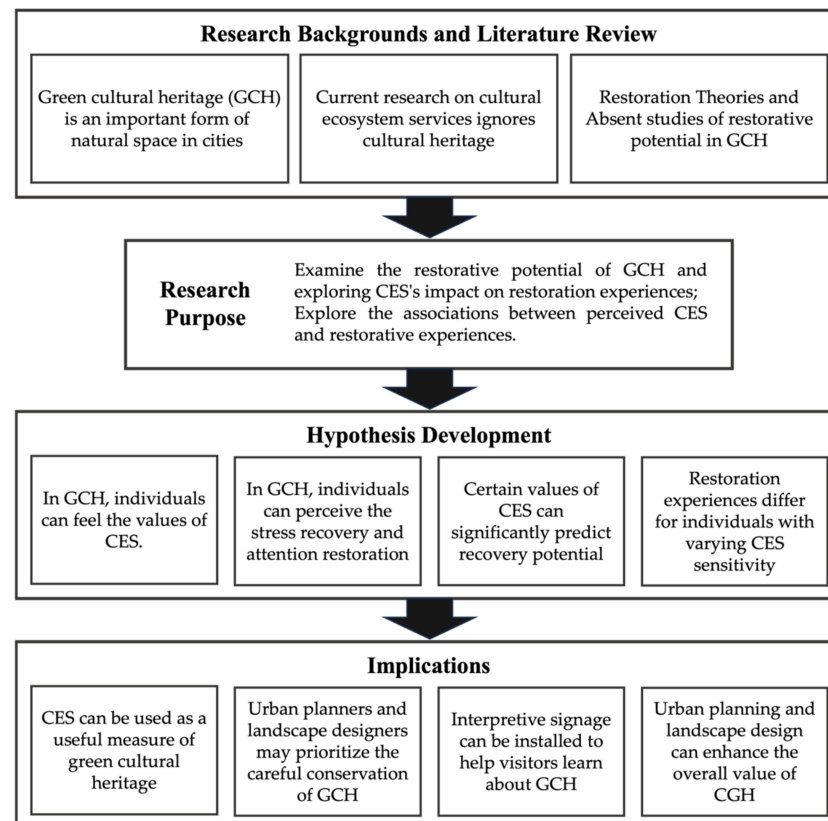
Research Backgrounds and Literature Review

Green cultural heritage (GCH) is an important form of natural space in cities

Current research on cultural ecosystem services ignores cultural heritage

Restoration Theories and Absent studies of restorative potential in GCH

Research Purpose

Examine the restorative potential of GCH and exploring CES's impact on restoration experiences; Explore the associations between perceived CES and restorative experiences.

Hypothesis Development

In GCH, individuals can feel the values of CES.

In GCH, individuals can perceive the stress recovery and attention restoration

Certain values of CES can significantly predict recovery potential

Restoration experiences differ for individuals with varying CES sensitivity

Implications

CES can be used as a useful measure of green cultural heritage

Urban planners and landscape designers may prioritize the careful conservation of GCH

Interpretive signage can be installed to help visitors learn about GCH

Urban planning and landscape design can enhance the overall value of CGH